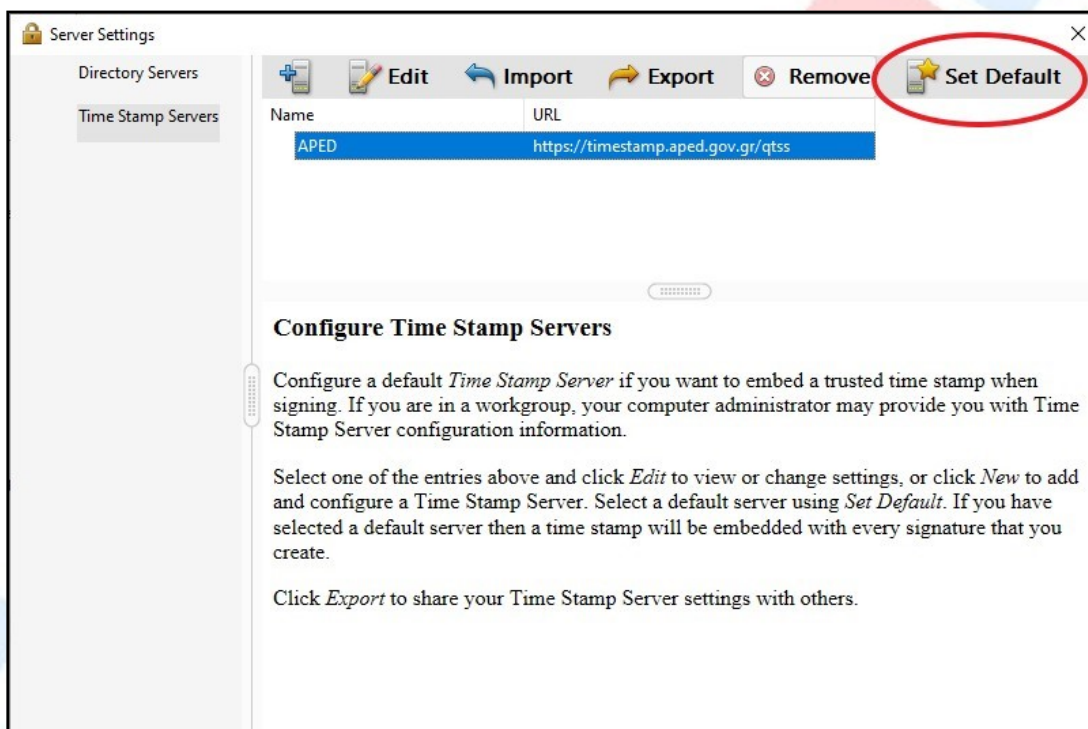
Server Settings

×

Directory Servers

Time Stamp Servers

Edit Import Export Remove Set Default

| Name | URL |
|---|---|
| APED | https://timestamp.aped.gov.gr/qtss |

**Configure Time Stamp Servers**

Configure a default *Time Stamp Server* if you want to embed a trusted time stamp when signing. If you are in a workgroup, your computer administrator may provide you with Time Stamp Server configuration information.

Select one of the entries above and click *Edit* to view or change settings, or click *New* to add and configure a Time Stamp Server. Select a default server using *Set Default*. If you have selected a default server then a time stamp will be embedded with every signature that you create.

Click *Export* to share your Time Stamp Server settings with others.